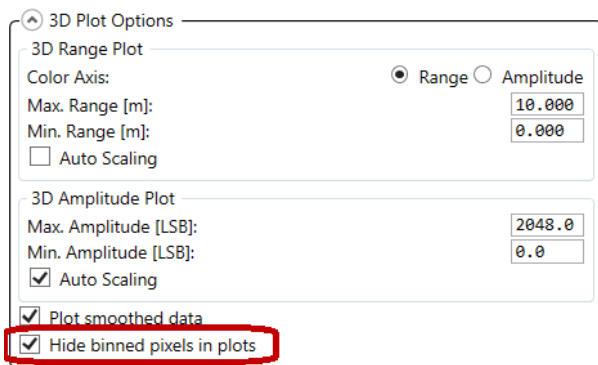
3D Plot Options

3D Range Plot

Color Axis: Range Amplitude

Max. Range [m]: 10.000

Min. Range [m]: 0.000

Auto Scaling

3D Amplitude Plot

Max. Amplitude [LSB]: 2048.0

Min. Amplitude [LSB]: 0.0

Auto Scaling

Plot smoothed data

Hide binned pixels in plots